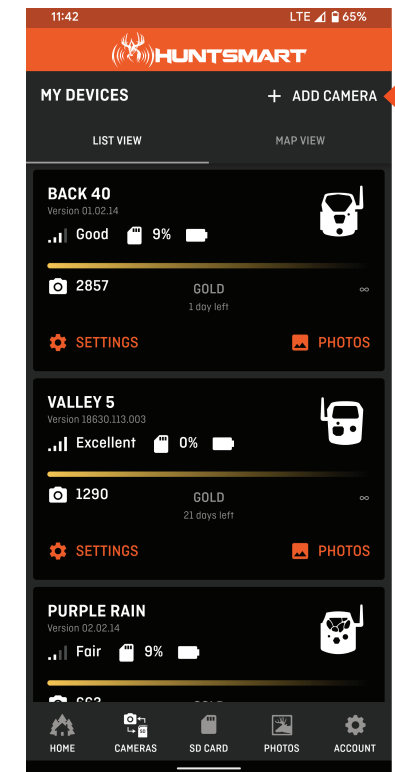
11:42

LTE 65%

HUNTSMART

MY DEVICES

+ ADD CAMERA

LIST VIEW

MAP VIEW

BACK 40
Version 01.02.14

Good 9%

2857

GOLD
1 day left

∞

SETTINGS

PHOTOS

VALLEY 5
Version 18630.113.003

Excellent 0%

1290

GOLD
21 days left

∞

SETTINGS

PHOTOS

PURPLE RAIN
Version 02.02.14

Fair 9%

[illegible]

HOME

CAMERAS

SD CARD

PHOTOS

ACCOUNT